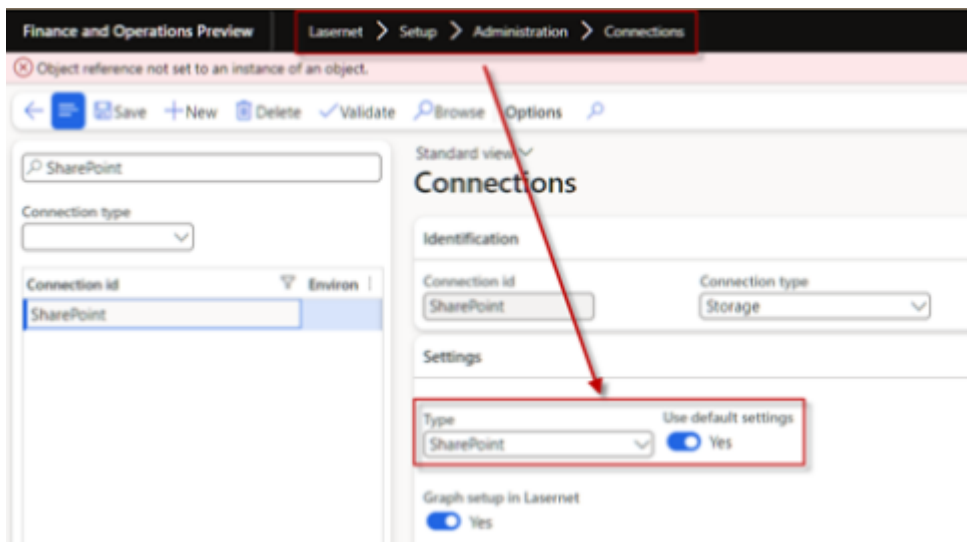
Finance and Operations Preview

Lasernet > Setup > Administration > Connections

Object reference not set to an instance of an object.

Save New Delete Validate Browse Options

SharePoint

Connection type

| Connection id | Environ |
|---|---|
| SharePoint | |

Standard view

Connections

Identification

Connection id
SharePoint

Connection type
Storage

Settings

Type
SharePoint

Use default settings
Yes

Graph setup in Lasernet
Yes